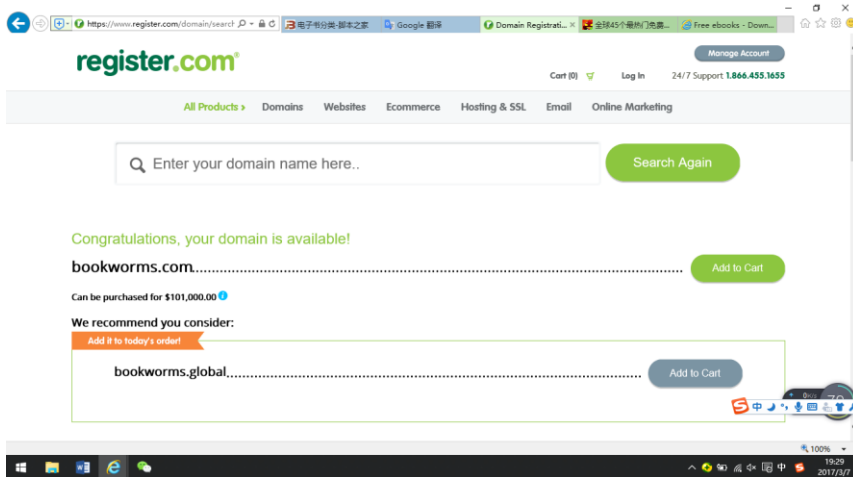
https://www.register.com/domain/search
电子书分类-脚本之家
Google 翻译
Domain Registrati...
全球45个最热门免费...
Free ebooks - Down...

Manage Account

register.com

Cart (0)
Log In
24/7 Support 1.866.455.1655

All Products ›
Domains
Websites
Ecommerce
Hosting & SSL
Email
Online Marketing

Enter your domain name here..
Search Again

Congratulations, your domain is available!

bookworms.com
Add to Cart

Can be purchased for $101,000.00

We recommend you consider:

Add it to today's order!

bookworms.global
Add to Cart

100%

中

19:29
2017/3/7